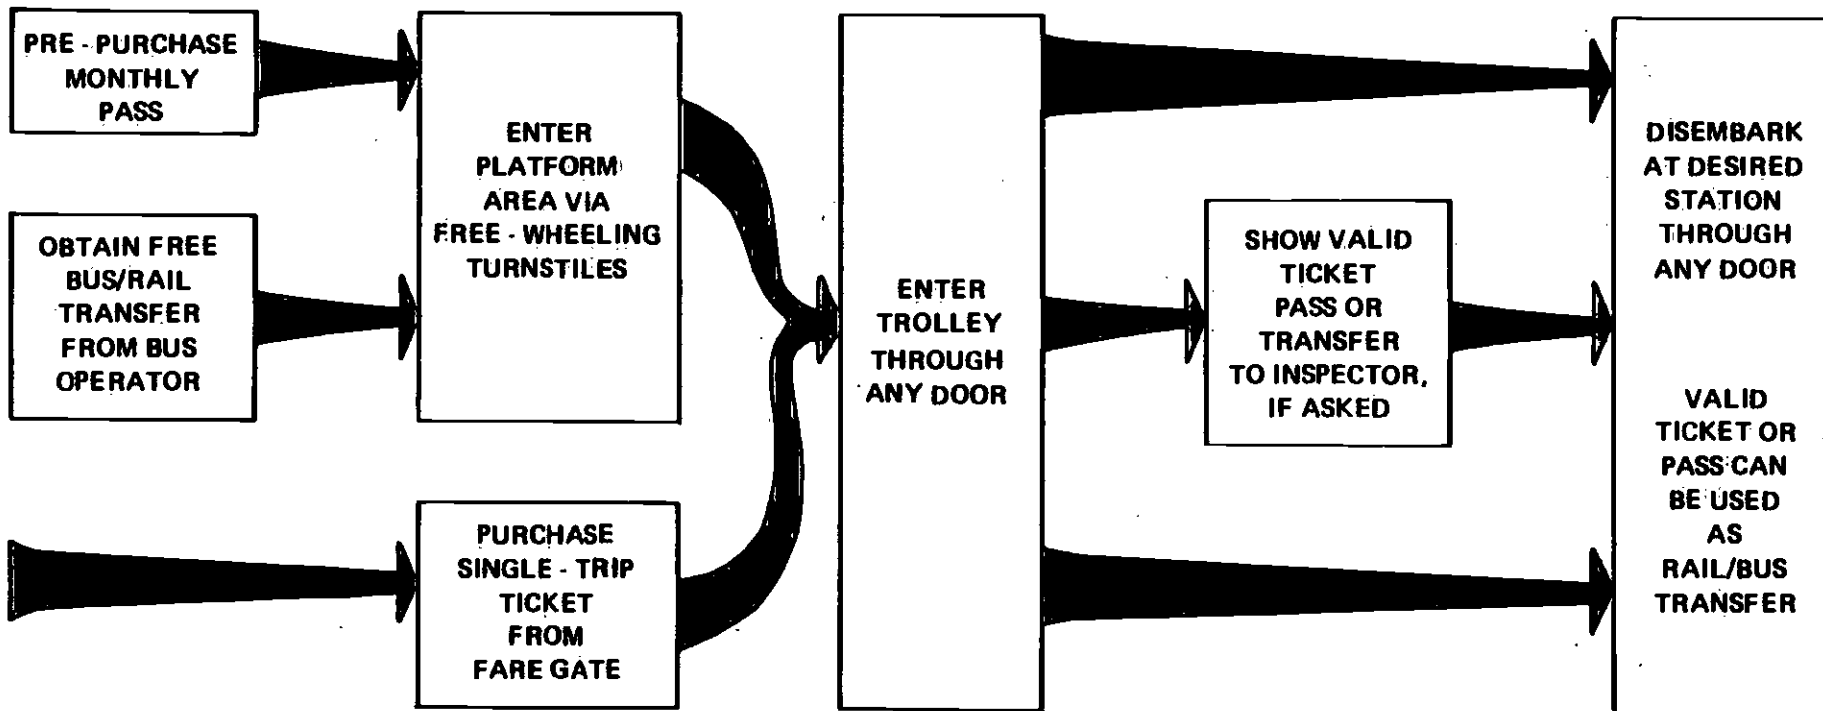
PRE - PURCHASE MONTHLY PASS

OBTAIN FREE BUS/RAIL TRANSFER FROM BUS OPERATOR

ENTER PLATFORM AREA VIA FREE - WHEELING TURNSTILES

PURCHASE SINGLE - TRIP TICKET FROM FARE GATE

ENTER TROLLEY THROUGH ANY DOOR

SHOW VALID TICKET PASS OR TRANSFER TO INSPECTOR, IF ASKED

DISEMBARK AT DESIRED STATION THROUGH ANY DOOR

VALID TICKET OR PASS CAN BE USED AS RAIL/BUS TRANSFER